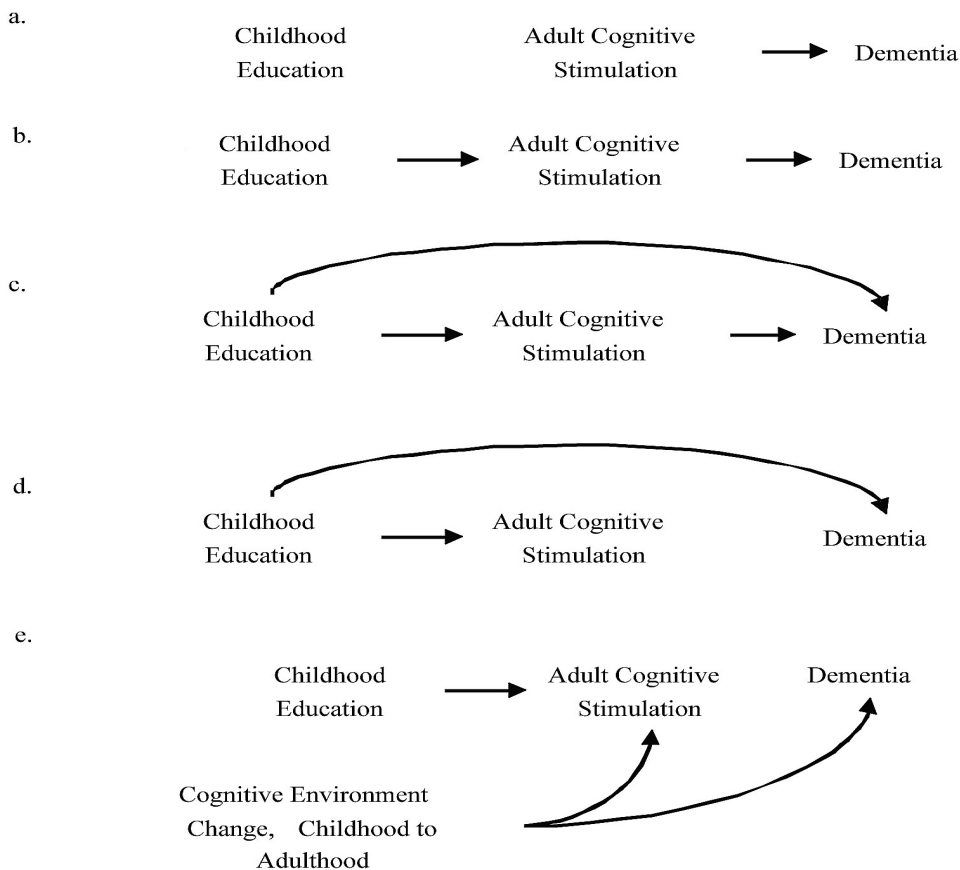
a.

Childhood Education

Adult Cognitive Stimulation

Dementia

b.

Childhood Education

Adult Cognitive Stimulation

Dementia

c.

Childhood Education

Adult Cognitive Stimulation

Dementia

d.

Childhood Education

Adult Cognitive Stimulation

Dementia

e.

Childhood Education

Adult Cognitive Stimulation

Dementia

Cognitive Environment Change, Childhood to Adulthood